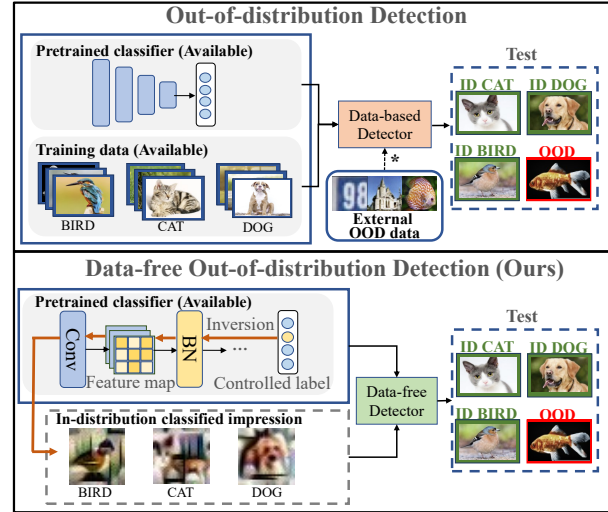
Out-of-distribution Detection

Pretrained classifier (Available)

Training data (Available)

BIRD CAT DOG

Data-based Detector

*

98

External OOD data

Test

ID CAT ID DOG

ID BIRD OOD

Data-free Out-of-distribution Detection (Ours)

Pretrained classifier (Available)

Conv

BN

Inversion

...

Feature map

Controlled label

Data-free Detector

In-distribution classified impression

BIRD CAT DOG

Test

ID CAT ID DOG

ID BIRD OOD